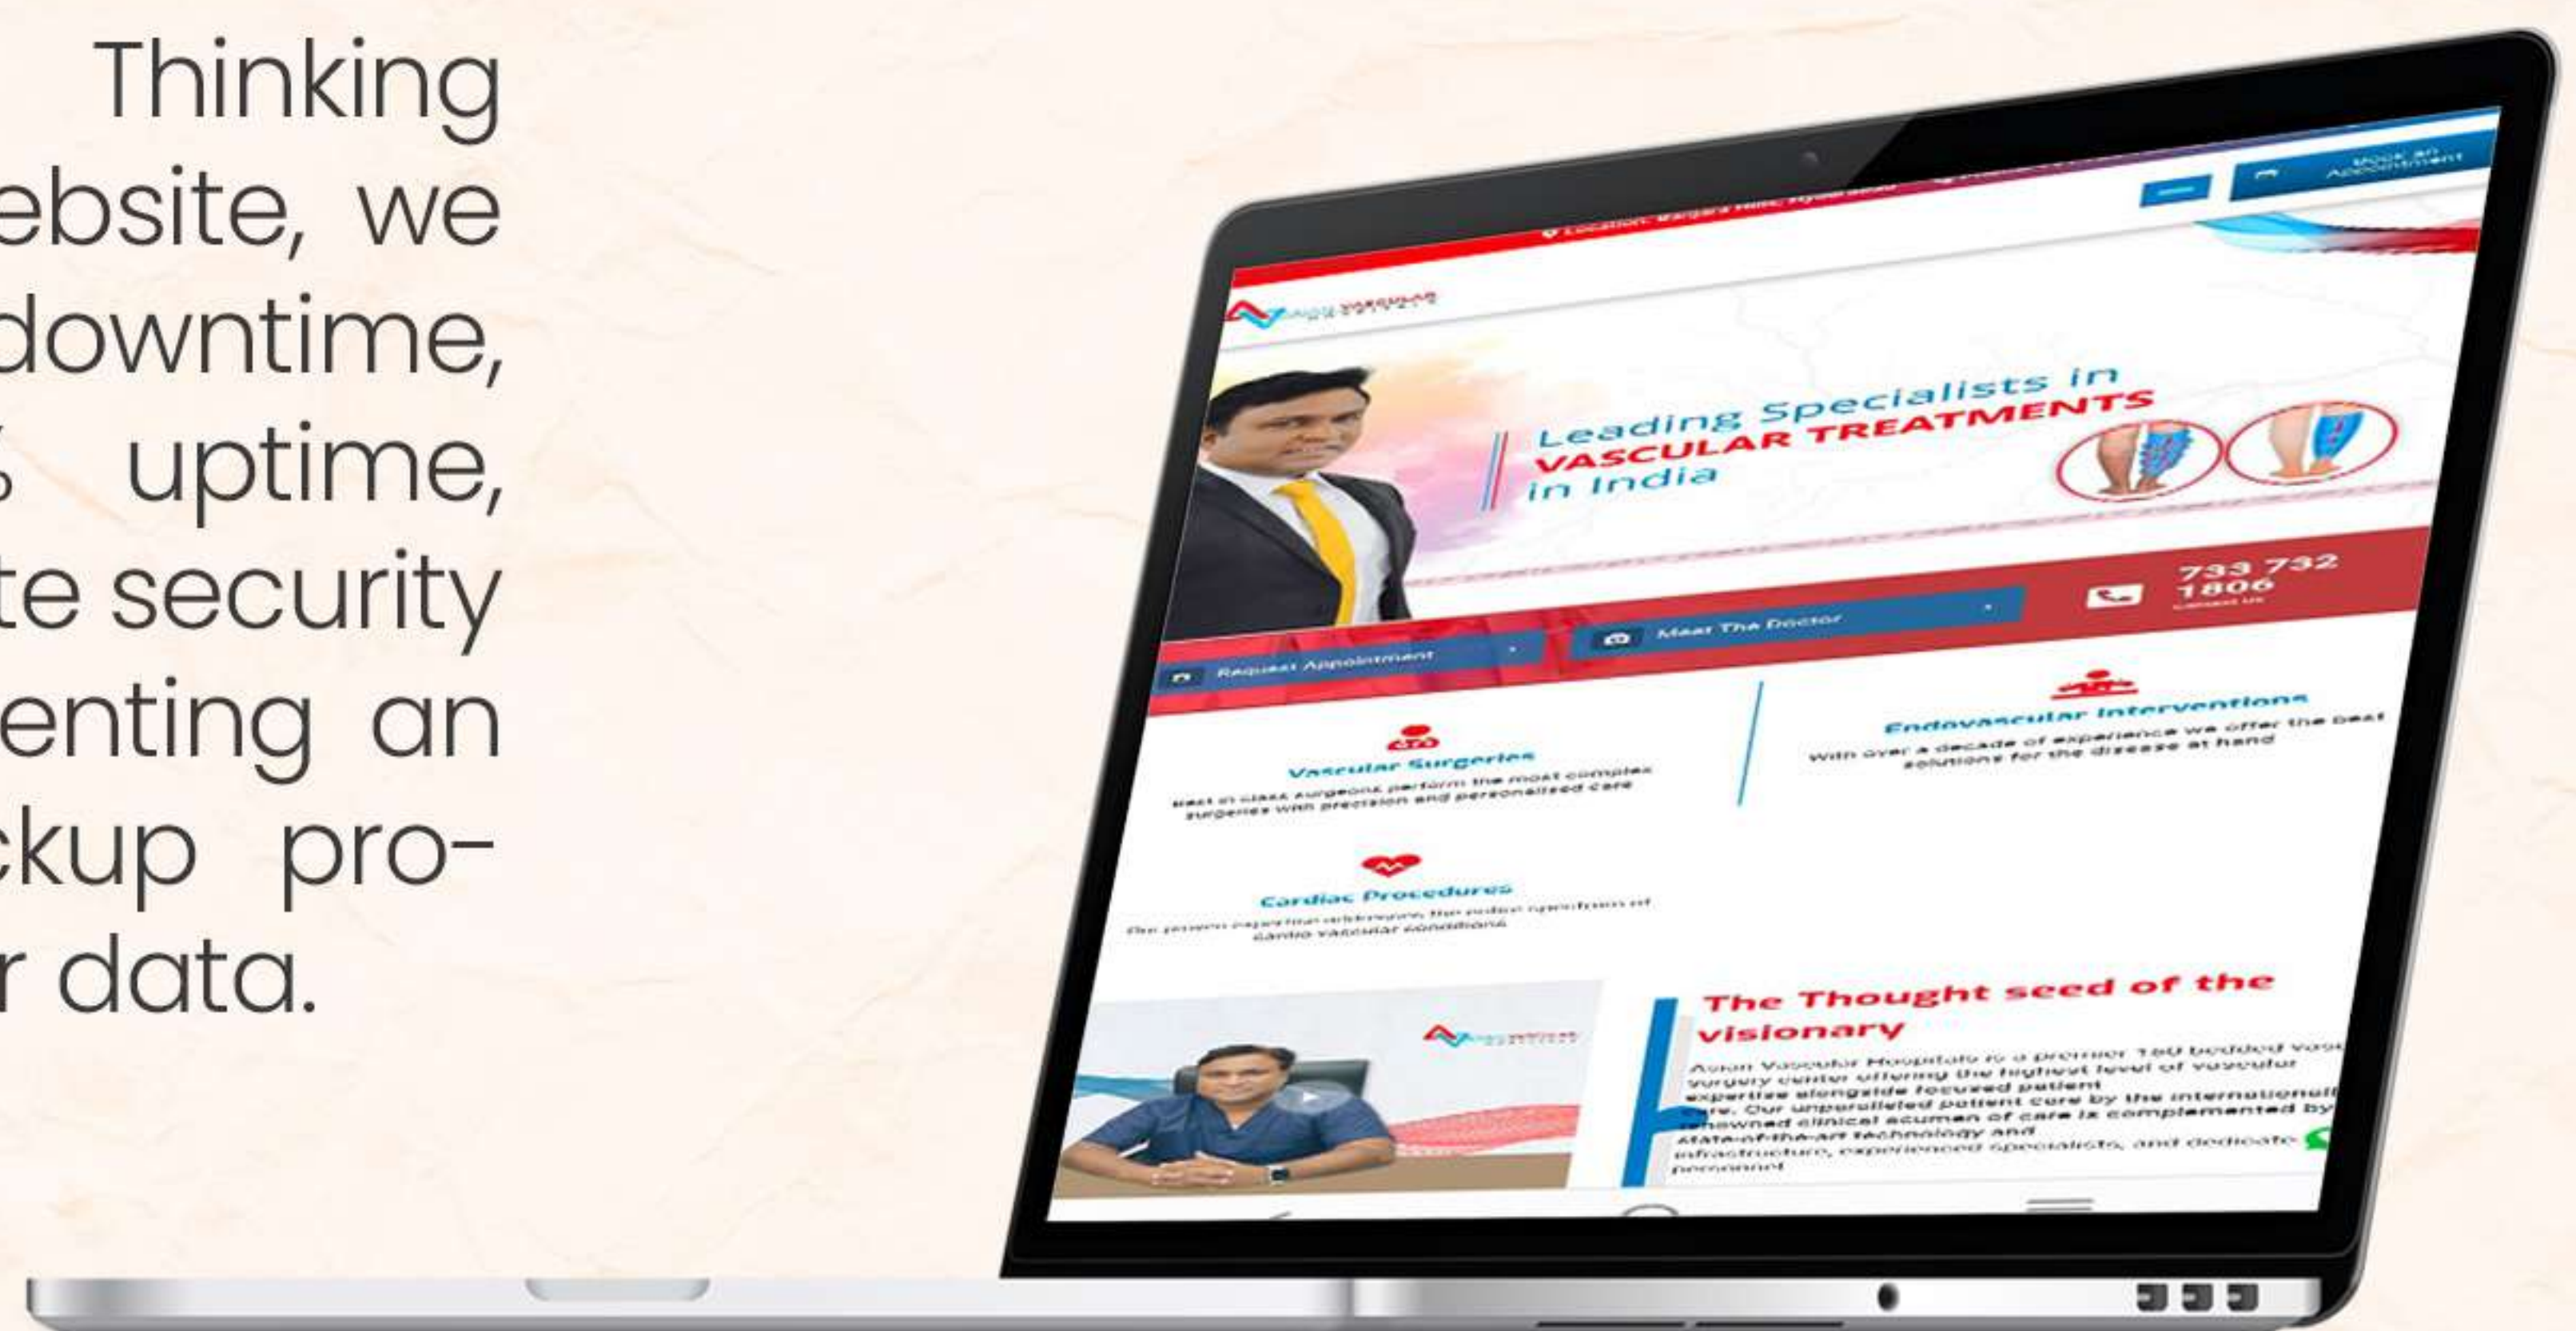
Thinking
ebsite, we
downtime,
% uptime,
te security
enting an
ckup pro-
r data.

Location: Banjara Hills, Hyderabad

Book an Appointment

Leading Specialists in
VASCULAR TREATMENTS
in India

733 732 1806
Contact Us

Request Appointment

Meet The Doctor

Vascular Surgeries
Best in class surgeons perform the most complex surgeries with precision and personalized care

Endovascular Interventions
With over a decade of experience we offer the best solutions for the disease at hand

Cardiac Procedures
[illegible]
cardio vascular conditions

The Thought seed of the visionary
Asian Vascular Hospitals is a premier 150 bedded vascular surgery center offering the highest level of vascular expertise alongside focused patient care. Our unparalleled patient care by the internationally renowned clinical acumen of care is complemented by state-of-the-art technology and infrastructure, experienced specialists, and dedicated personnel